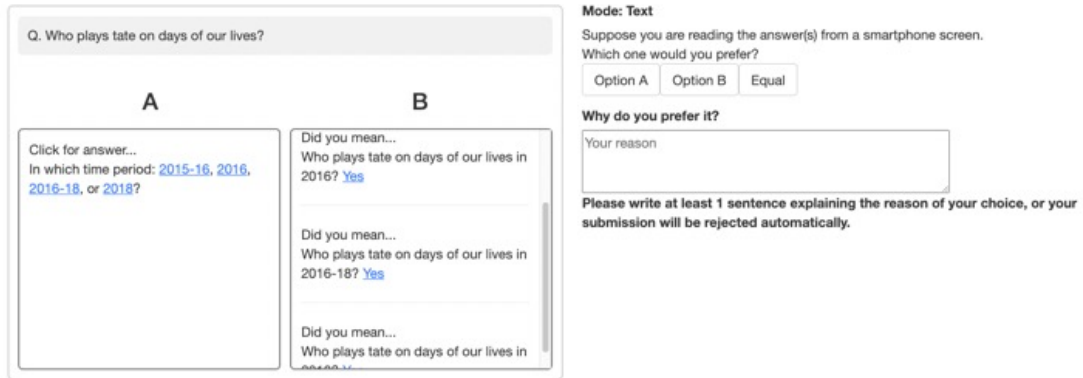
Q. Who plays tate on days of our lives?

A

Click for answer...
In which time period: 2015-16, 2016, 2016-18, or 2018?

B

Did you mean...
Who plays tate on days of our lives in 2016? Yes

Did you mean...
Who plays tate on days of our lives in 2016-18? Yes

Did you mean...
Who plays tate on days of our lives in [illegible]

Mode: Text

Suppose you are reading the answer(s) from a smartphone screen.
Which one would you prefer?

Option A | Option B | Equal

Why do you prefer it?

Your reason

Please write at least 1 sentence explaining the reason of your choice, or your submission will be rejected automatically.